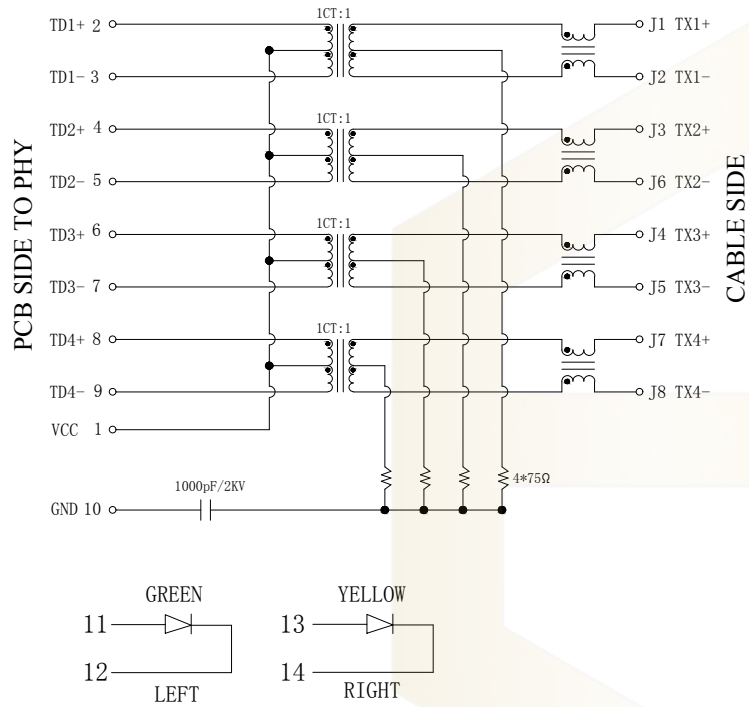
PCB SIDE TO PHY

TD1+ 2
TD1- 3
TD2+ 4
TD2- 5
TD3+ 6
TD3- 7
TD4+ 8
TD4- 9
VCC 1

1CT:1
1CT:1
1CT:1
1CT:1

J1 TX1+
J2 TX1-
J3 TX2+
J6 TX2-
J4 TX3+
J5 TX3-
J7 TX4+
J8 TX4-

CABLE SIDE

4*75Ω

1000pF/2KV
GND 10

GREEN
11
12
LEFT

YELLOW
13
14
RIGHT